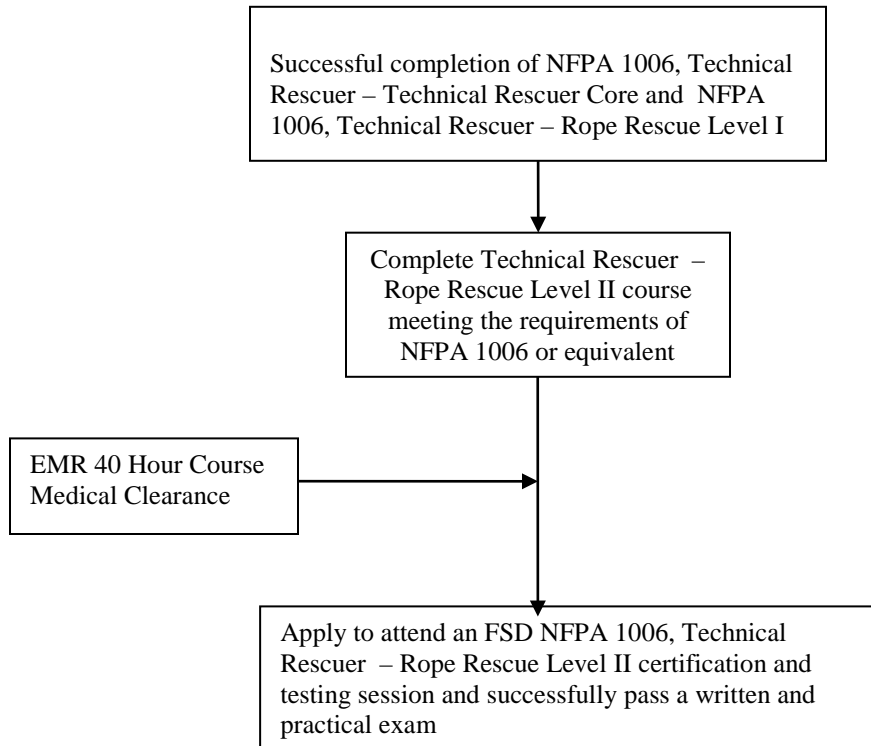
Successful completion of NFPA 1006, Technical Rescuer – Technical Rescuer Core and NFPA 1006, Technical Rescuer – Rope Rescue Level I

Complete Technical Rescuer – Rope Rescue Level II course meeting the requirements of NFPA 1006 or equivalent

EMR 40 Hour Course
Medical Clearance

Apply to attend an FSD NFPA 1006, Technical Rescuer – Rope Rescue Level II certification and testing session and successfully pass a written and practical exam